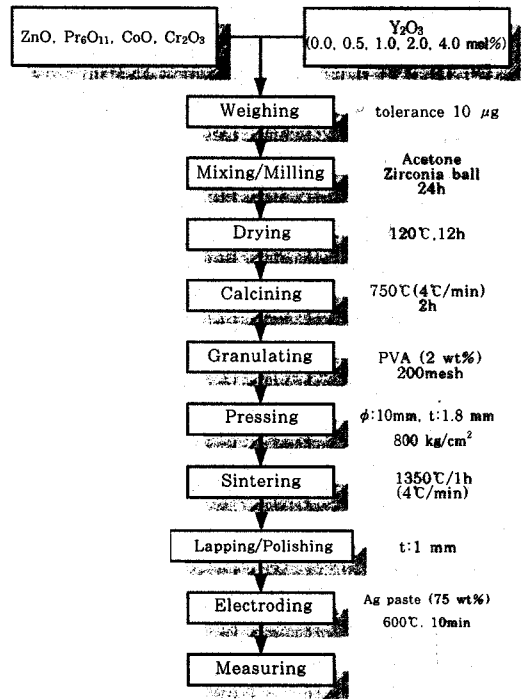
ZnO, $Pr_6O_{11}$, CoO, $Cr_2O_3$

$Y_2O_3$
(0.0, 0.5, 1.0, 2.0, 4.0 mol%)

Weighing

tolerance 10 $\mu$g

Mixing/Milling

Acetone
Zirconia ball
24h

Drying

120℃,12h

Calcining

750℃(4℃/min)
2h

Granulating

PVA (2 wt%)
200mesh

Pressing

$\phi$:10mm, t:1.8 mm
800 kg/cm$^2$

Sintering

1350℃/1h
(4℃/min)

Lapping/Polishing

t:1 mm

Electroding

Ag paste (75 wt%)
600℃, 10min

Measuring